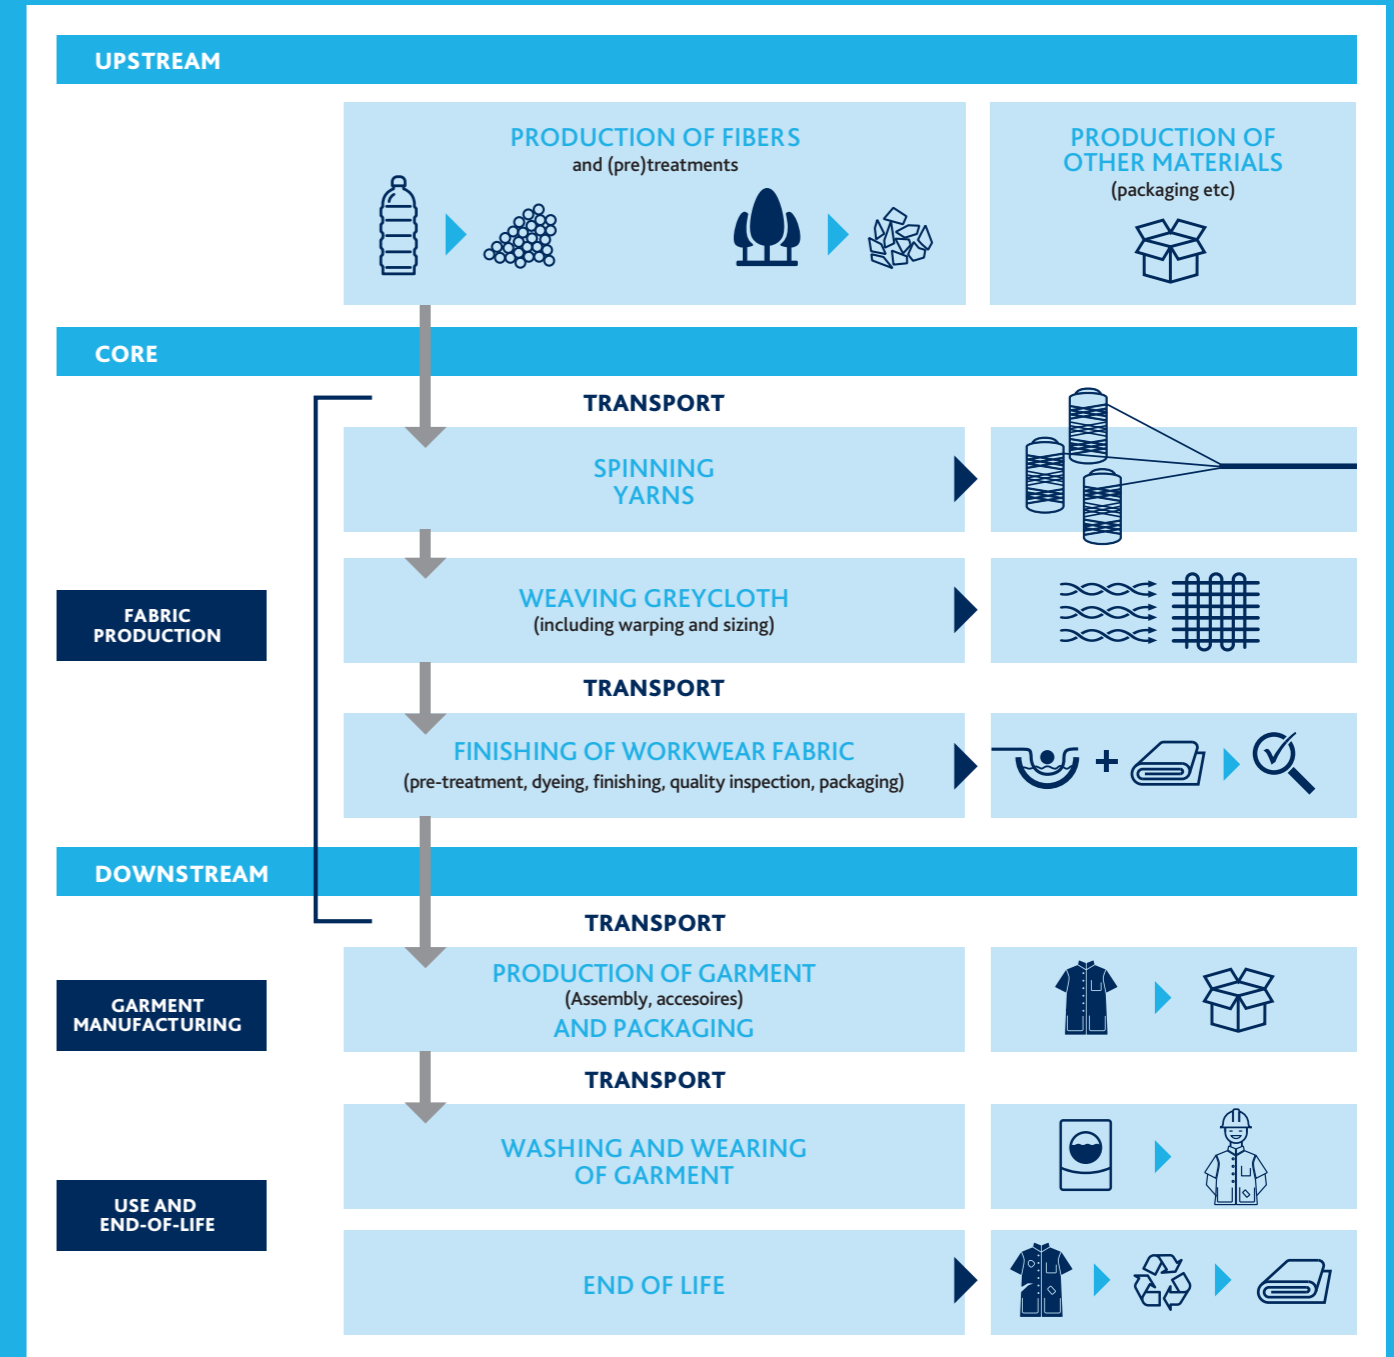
UPSTREAM

PRODUCTION OF FIBERS
and (pre)treatments

PRODUCTION OF OTHER MATERIALS
(packaging etc)

CORE

TRANSPORT

SPINNING YARNS

FABRIC PRODUCTION

WEAVING GREYCLOTH
(including warping and sizing)

TRANSPORT

FINISHING OF WORKWEAR FABRIC
(pre-treatment, dyeing, finishing, quality inspection, packaging)

+

DOWNSTREAM

TRANSPORT

GARMENT MANUFACTURING

PRODUCTION OF GARMENT
(Assembly, accesoires)
AND PACKAGING

TRANSPORT

USE AND END-OF-LIFE

WASHING AND WEARING OF GARMENT

END OF LIFE